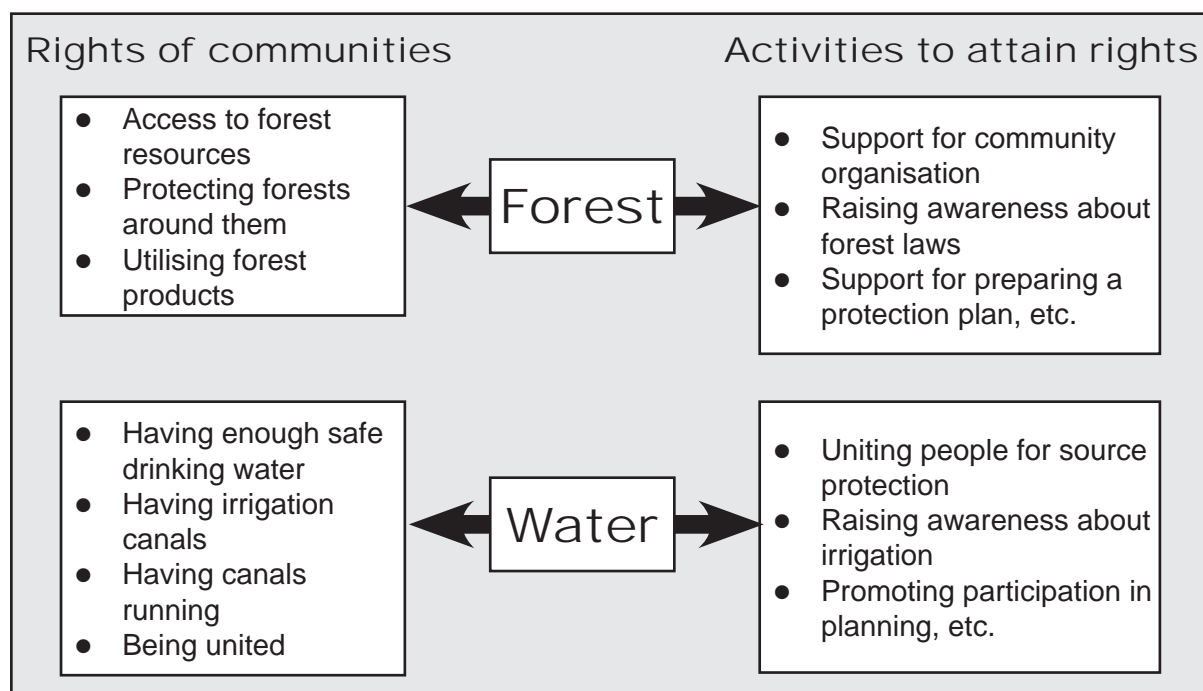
Rights of communities

Activities to attain rights

- Access to forest resources
- Protecting forests around them
- Utilising forest products

Forest

- Support for community organisation
- Raising awareness about forest laws
- Support for preparing a protection plan, etc.

- Having enough safe drinking water
- Having irrigation canals
- Having canals running
- Being united

Water

- Uniting people for source protection
- Raising awareness about irrigation
- Promoting participation in planning, etc.